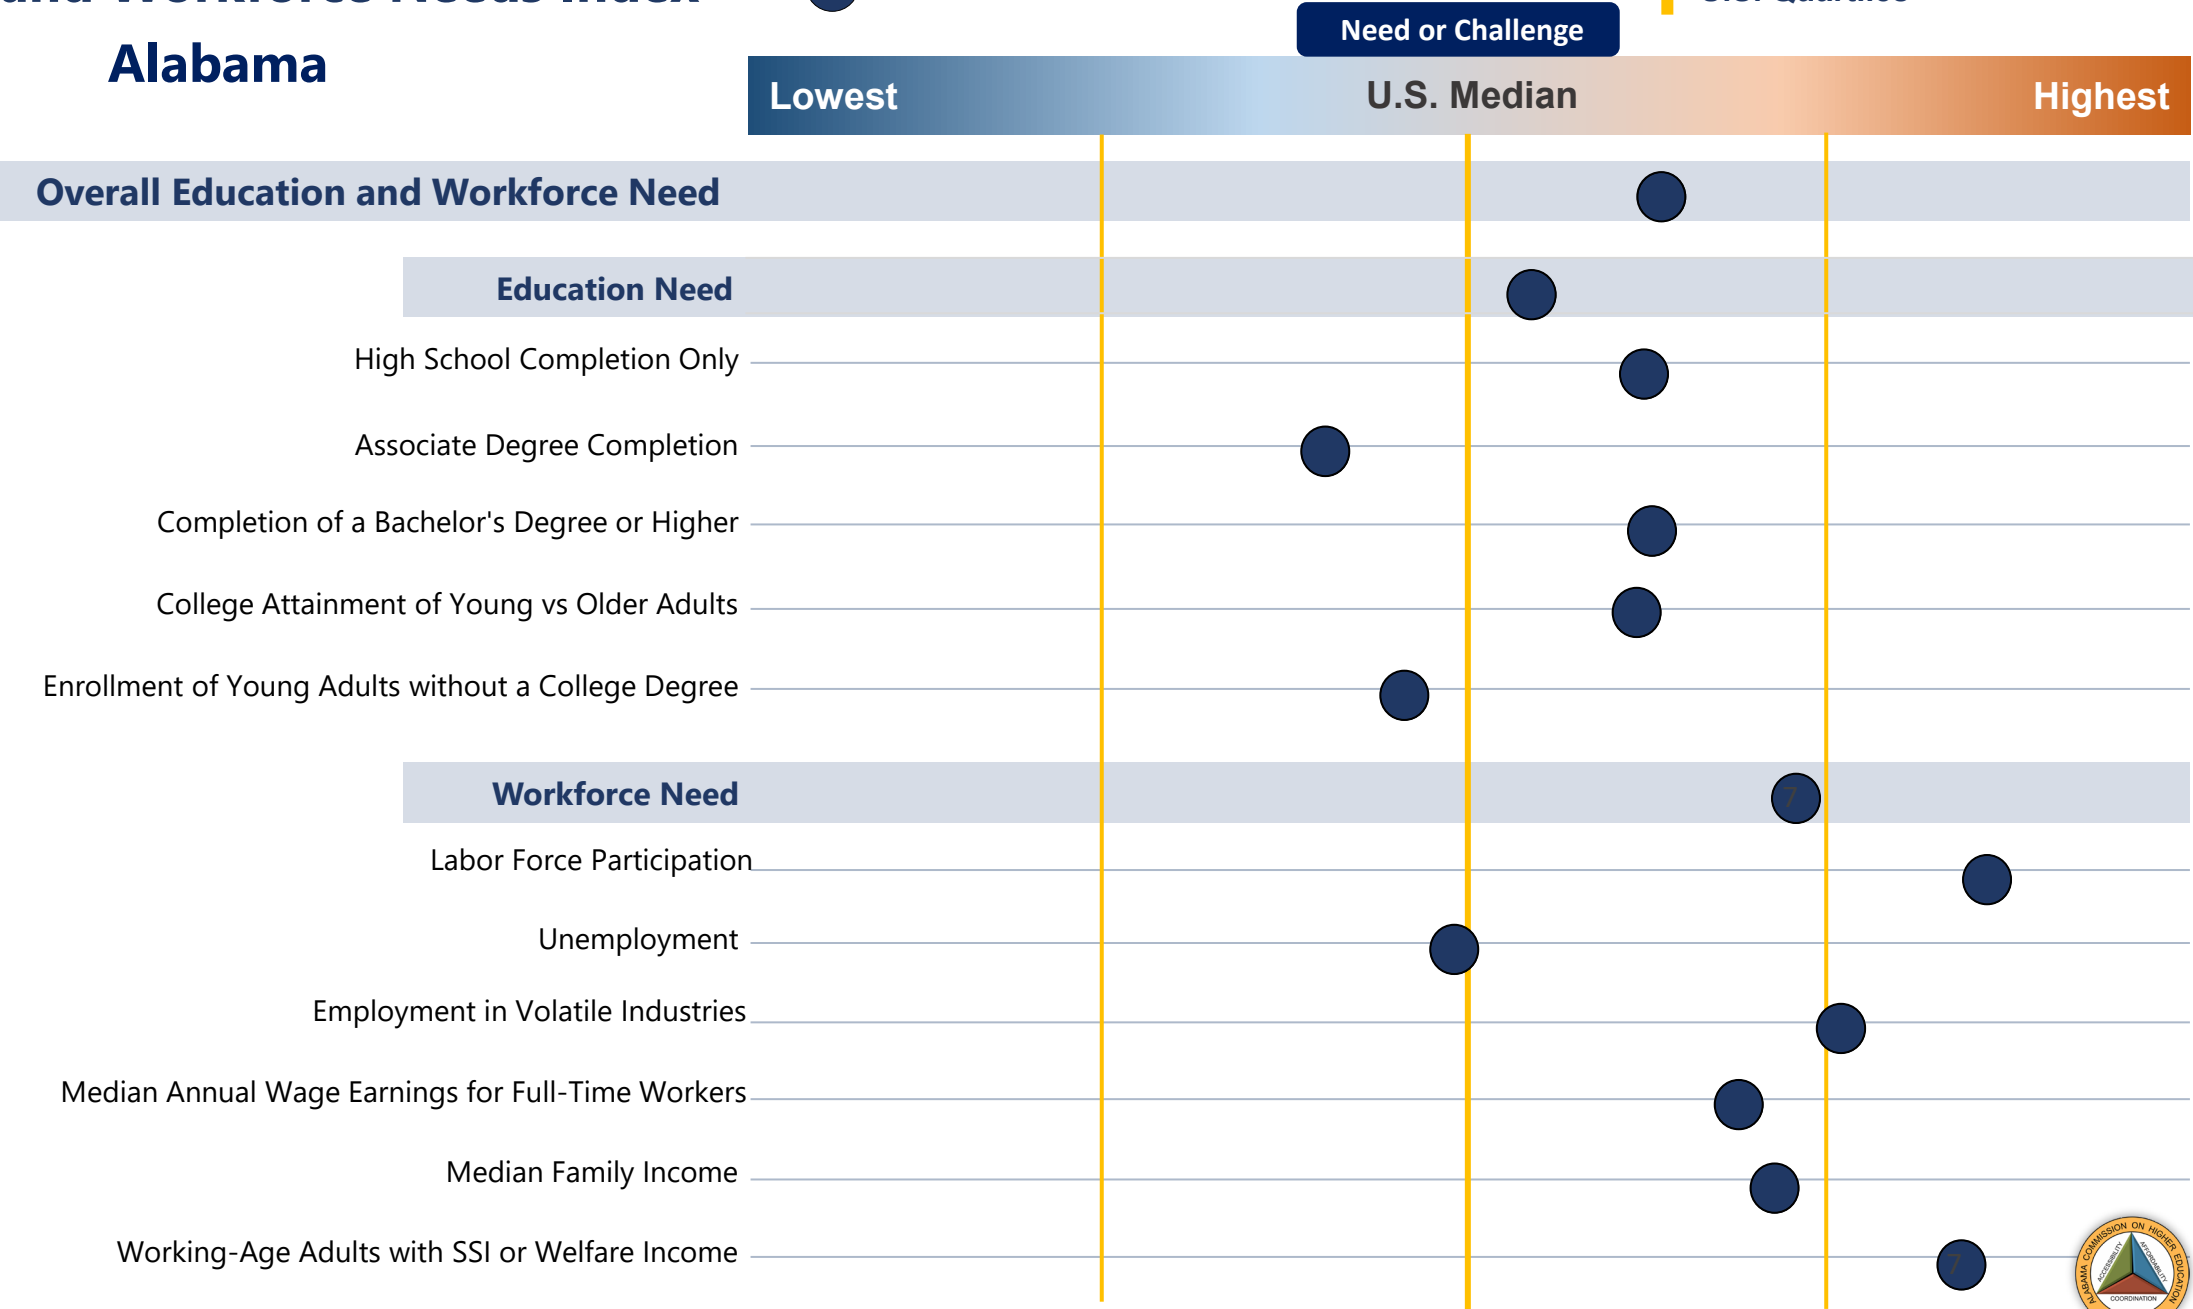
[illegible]

Alabama

Need or Challenge

Lowest U.S. Median Highest

Overall Education and Workforce Need

Education Need

High School Completion Only

Associate Degree Completion

Completion of a Bachelor's Degree or Higher

College Attainment of Young vs Older Adults

Enrollment of Young Adults without a College Degree

Workforce Need

Labor Force Participation

Unemployment

Employment in Volatile Industries

Median Annual Wage Earnings for Full-Time Workers

Median Family Income

Working-Age Adults with SSI or Welfare Income

ALABAMA COMMISSION ON HIGHER EDUCATION
ACCESSIBILITY AFFORDABILITY COORDINATION